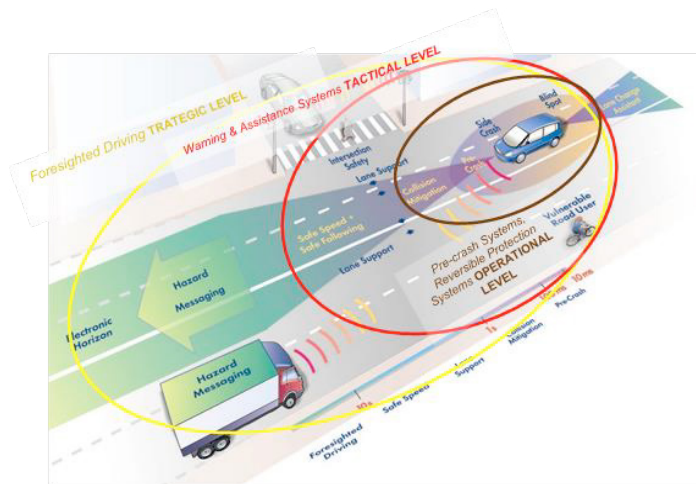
Foresighted Driving TRATEGIC LEVEL

Warning & Assistance Systems TACTICAL LEVEL

Blind Spot

Lane Change Assistant

Side Crash

Intersection Safety

Lane Support

Pre-Crash

Collision Mitigation

Safe Speed + Safe Following

Vulnerable Road User

Lane Support

Pre-crash Systems, Reversible Protection Systems OPERATIONAL LEVEL

Hazard Messaging

Electronic Horizon

Hazard Messaging

10s

1s

100 ms

10 ms

Pre-Crash

Collision Mitigation

Lane Support

Safe Speed

Foresighted Driving